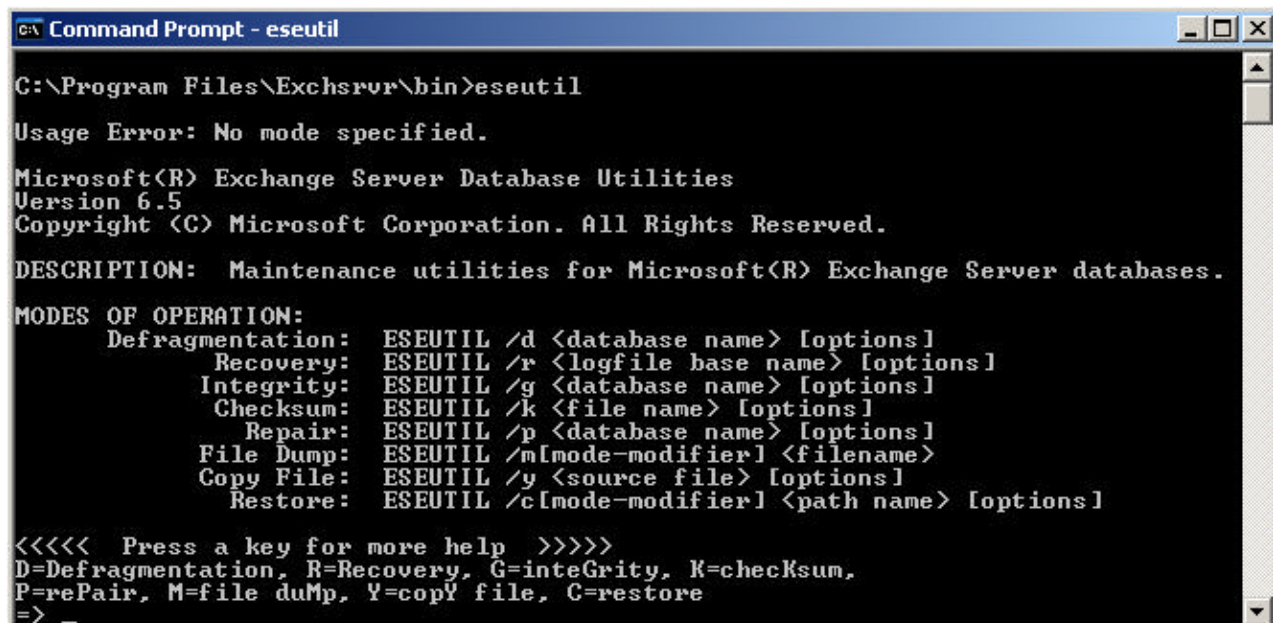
Command Prompt - eseutil

C:\Program Files\Exchsrvr\bin>eseutil

Usage Error: No mode specified.

Microsoft(R) Exchange Server Database Utilities
Version 6.5
Copyright (C) Microsoft Corporation. All Rights Reserved.

DESCRIPTION: Maintenance utilities for Microsoft(R) Exchange Server databases.

MODES OF OPERATION:
Defragmentation: ESEUTIL /d <database name> [options]
Recovery: ESEUTIL /r <logfile base name> [options]
Integrity: ESEUTIL /g <database name> [options]
Checksum: ESEUTIL /k <file name> [options]
Repair: ESEUTIL /p <database name> [options]
File Dump: ESEUTIL /m[mode-modifier] <filename>
Copy File: ESEUTIL /y <source file> [options]
Restore: ESEUTIL /c[mode-modifier] <path name> [options]

<<<<< Press a key for more help >>>>>
D=Defragmentation, R=Recovery, G=inteGrity, K=checKsum,
P=rePair, M=file duMp, Y=copY file, C=restore
=> _